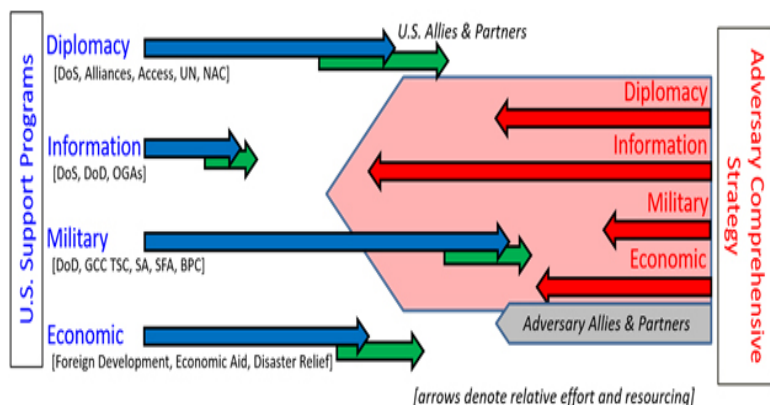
U.S. Support Programs

Diplomacy
[DoS, Alliances, Access, UN, NAC]

U.S. Allies & Partners

Information
[DoS, DoD, OGAs]

Military
[DoD, GCC TSC, SA, SFA, BPC]

Economic
[Foreign Development, Economic Aid, Disaster Relief]

Diplomacy

Information

Military

Economic

Adversary Allies & Partners

Adversary Comprehensive Strategy

[arrows denote relative effort and resourcing]